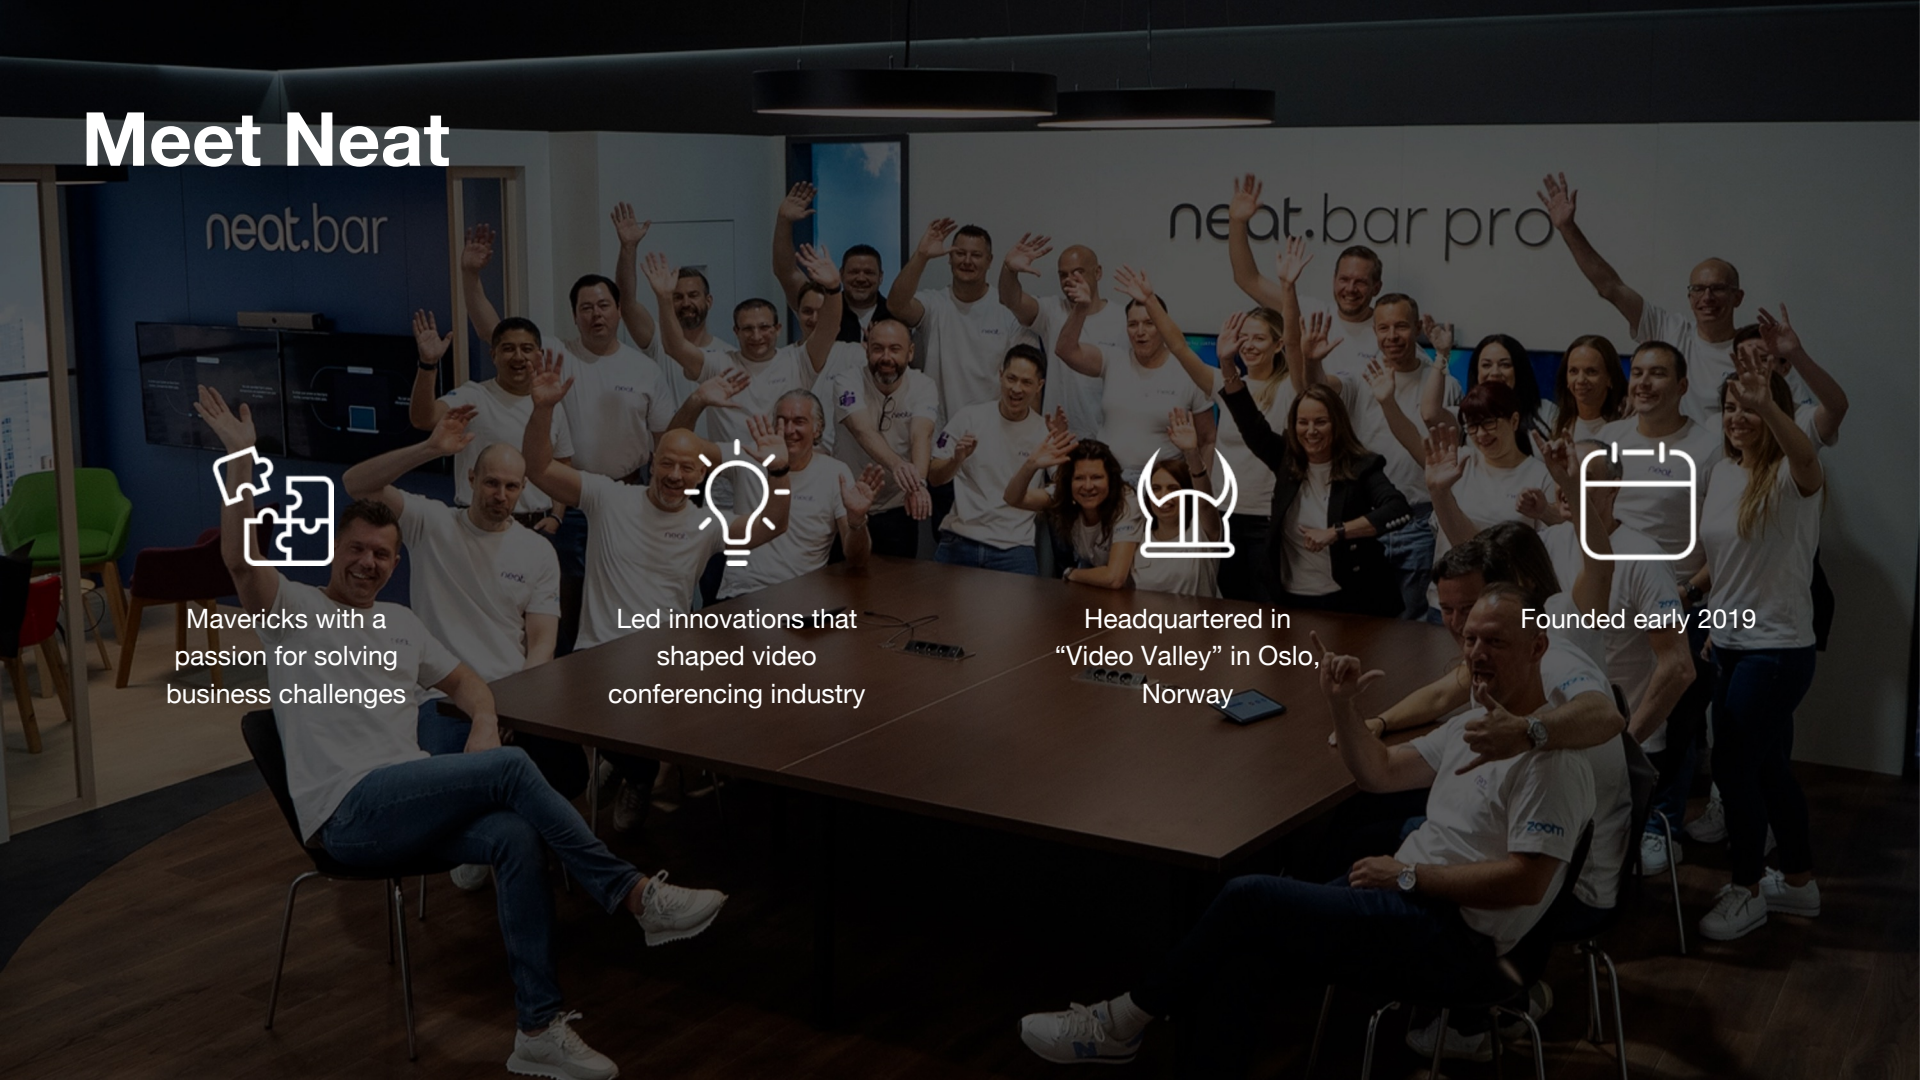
Meet Neat

neat.bar

neat.bar pro

Mavericks with a passion for solving business challenges

Led innovations that shaped video conferencing industry

Headquartered in “Video Valley” in Oslo, Norway

Founded early 2019